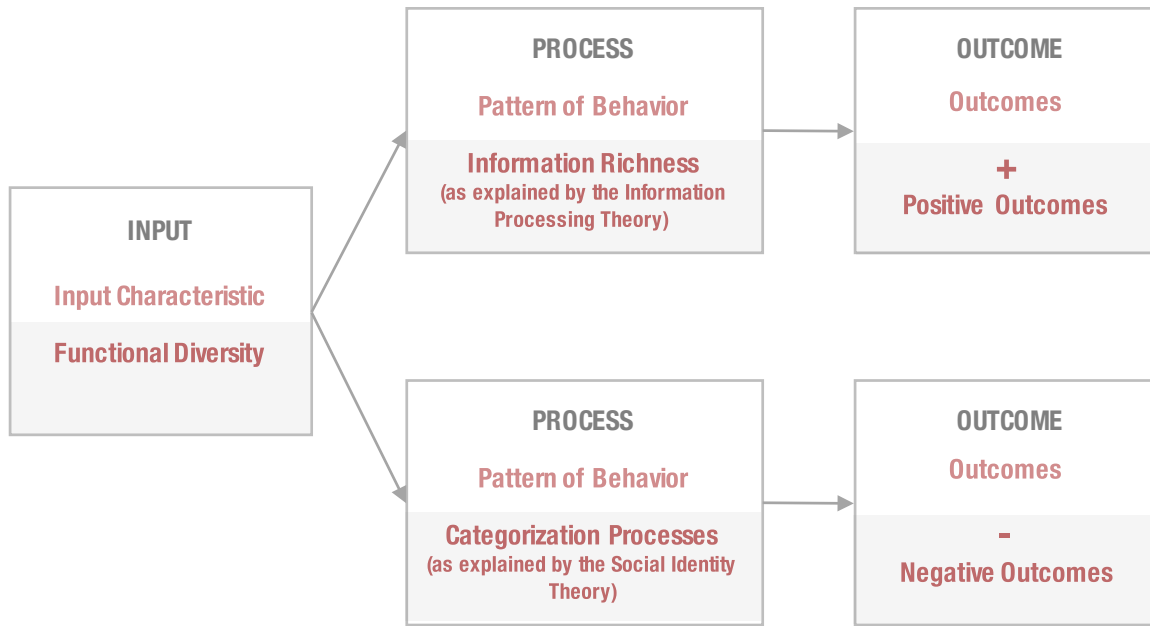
INPUT

Input Characteristic

Functional Diversity

PROCESS

Pattern of Behavior

Information Richness
(as explained by the Information Processing Theory)

OUTCOME

Outcomes

+
Positive Outcomes

PROCESS

Pattern of Behavior

Categorization Processes
(as explained by the Social Identity Theory)

OUTCOME

Outcomes

-
Negative Outcomes